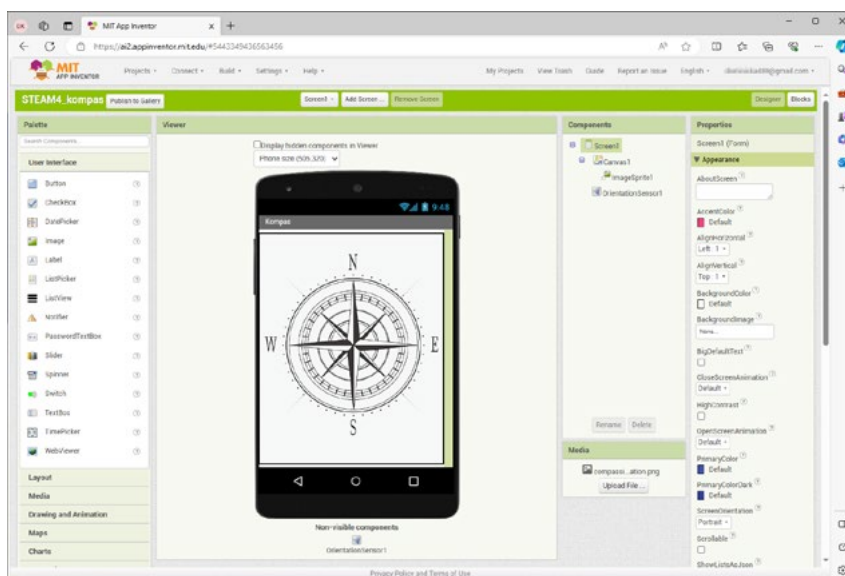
MIT App Inventor
https://ai2.appinventor.mit.edu/#5443349436563456

MIT APP INVENTOR
Projects • Connect • Build • Settings • Help •
My Projects View Trash Guide Report an Issue English • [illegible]@gmail.com •

STEAM4_kompas Publish to Gallery
Screen1 • Add Screen ... Remove Screen
Designer Blocks

Palette
Search Components...
User Interface
Button
CheckBox
DatePicker
Image
Label
ListPicker
ListView
Notifier
PasswordTextBox
Slider
Spinner
Switch
TextBox
TimePicker
WebViewer
Layout
Media
Drawing and Animation
Maps
Charts

Viewer
Display hidden components in Viewer
Phone size (505,320)
9:48
Kompas
N
W
E
S
Non-visible components
OrientationSensor1

Components
Screen1
Canvas1
ImageSprite1
OrientationSensor1
Rename Delete

Media
compassi...ation.png
Upload File ...

Properties
Screen1 (Form)
Appearance
AboutScreen
AccentColor
Default
AlignHorizontal
Left : 1 •
AlignVertical
Top : 1 •
BackgroundColor
Default
BackgroundImage
None...
BigDefaultText
CloseScreenAnimation
Default •
HighContrast
OpenScreenAnimation
Default •
PrimaryColor
Default
PrimaryColorDark
Default
ScreenOrientation
Portrait •
Scrollable
ShowListsAsJson

Privacy Policy and Terms of Use